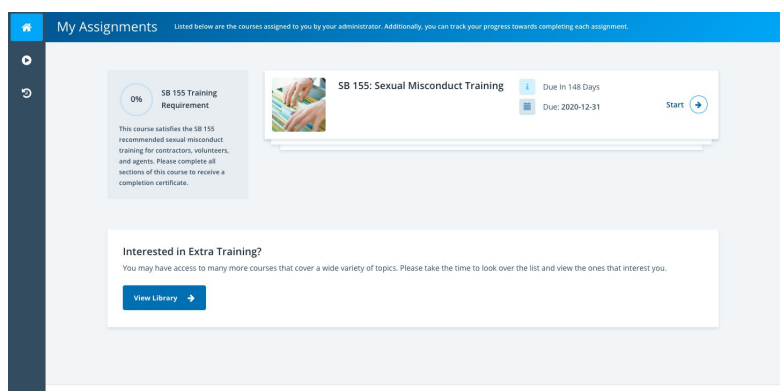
My Assignments Listed below are the courses assigned to you by your administrator. Additionally, you can track your progress towards completing each assignment.

0%

SB 155 Training Requirement

This course satisfies the SB 155 recommended sexual misconduct training for contractors, volunteers, and agents. Please complete all sections of this course to receive a completion certificate.

SB 155: Sexual Misconduct Training

Due In 148 Days

Due: 2020-12-31

Start

Interested in Extra Training?

You may have access to many more courses that cover a wide variety of topics. Please take the time to look over the list and view the ones that interest you.

View Library